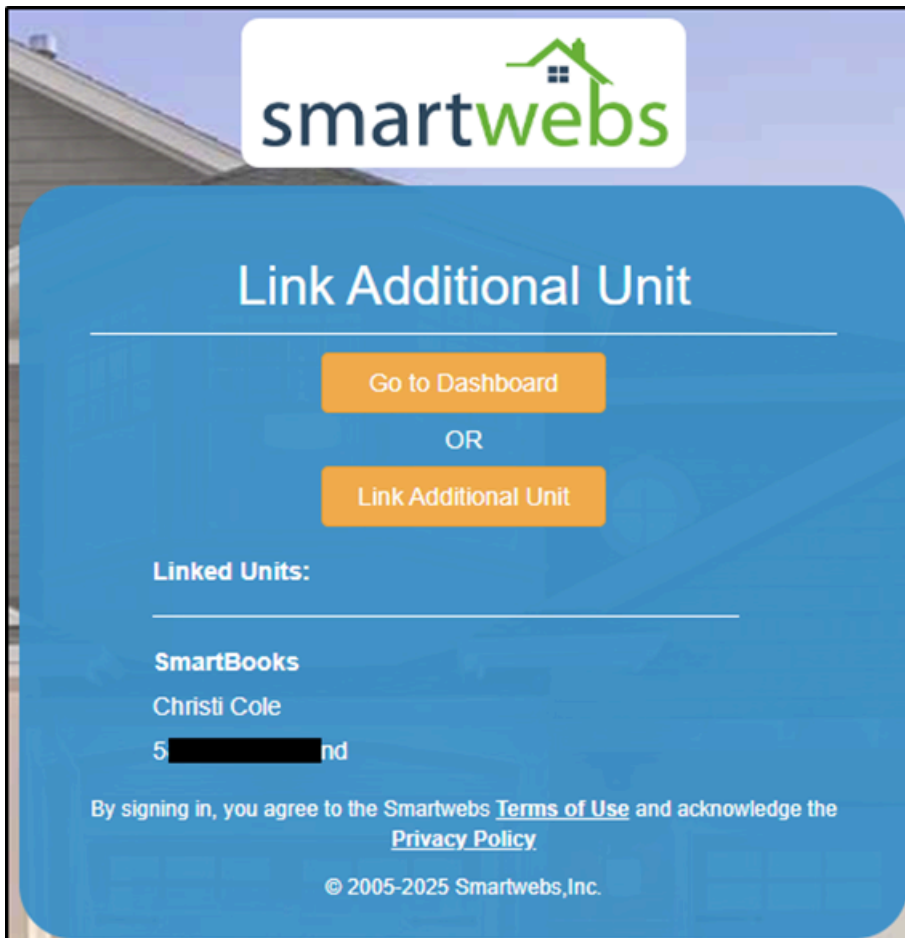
smartwebs

Link Additional Unit

Go to Dashboard

OR

Link Additional Unit

Linked Units:

SmartBooks

Christi Cole

5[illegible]nd

By signing in, you agree to the Smartwebs Terms of Use and acknowledge the Privacy Policy

© 2005-2025 Smartwebs,Inc.